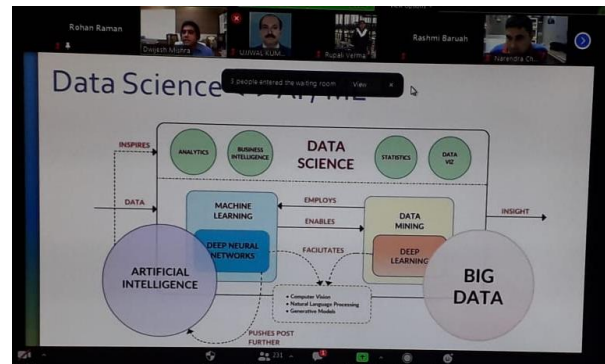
Rohan Raman
Dwijesh Mishra
UJJWAL KUM...
Rupali Verma
Rashmi Baruah
Narendra Ch...

Data Science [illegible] AI, ML

3 people entered the waiting room View ×

INSPIRES
ANALYTICS
BUSINESS INTELLIGENCE
DATA SCIENCE
STATISTICS
DATA VIZ
DATA
MACHINE LEARNING
EMPLOYS
ENABLES
DATA MINING
INSIGHT
DEEP NEURAL NETWORKS
FACILITATES
DEEP LEARNING
ARTIFICIAL INTELLIGENCE
BIG DATA
• Computer Vision
• Natural Language Processing
• Generative Models
PUSHES POST FURTHER